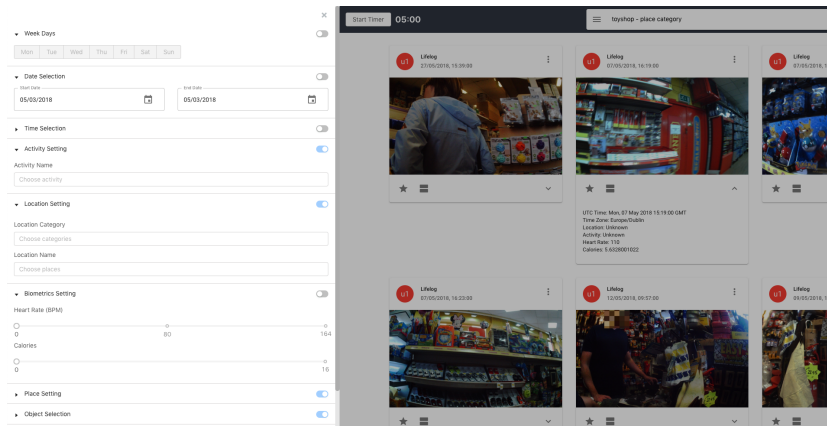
×

Week Days

Mon Tue Wed Thu Fri Sat Sun

Date Selection

Start Date
05/03/2018

End Date
05/03/2018

Time Selection

Activity Setting

Activity Name

Choose activity

Location Setting

Location Category

Choose categories

Location Name

Choose places

Biometrics Setting

Heart Rate (BPM)

0 80 164

Calories

0 16

Place Setting

Object Selection

Start Timer 05:00

toyshop - place category

u1 Lifelog
27/05/2018, 15:39:00

u1 Lifelog
07/05/2018, 16:19:00

u1 Lifelog
07/05/2018

UTC Time: Mon, 07 May 2018 15:19:00 GMT
Time Zone: Europe/Dublin
Location: Unknown
Activity: Unknown
Heart Rate: 110
Calories: 5.0328001022

u1 Lifelog
07/05/2018, 16:23:00

u1 Lifelog
12/05/2018, 09:57:00

u1 Lifelog
09/05/2018